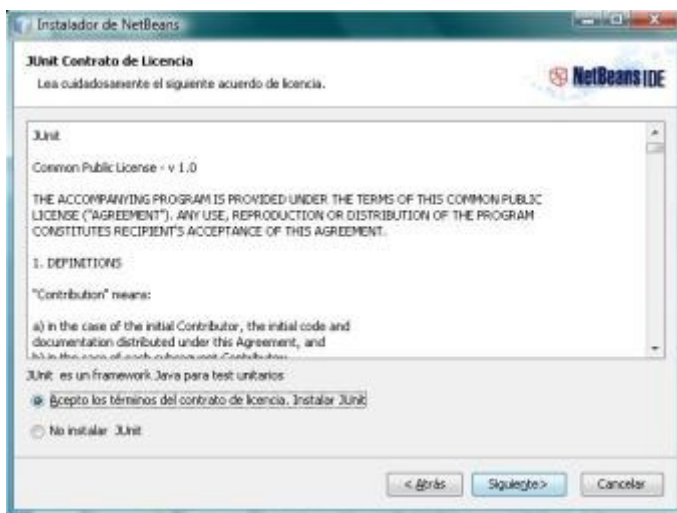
Instalador de NetBeans

JUnit Contrato de Licencia
Lea cuidadosamente el siguiente acuerdo de licencia.

NetBeans IDE

JUnit

Common Public License - v 1.0

THE ACCOMPANYING PROGRAM IS PROVIDED UNDER THE TERMS OF THIS COMMON PUBLIC LICENSE ("AGREEMENT"). ANY USE, REPRODUCTION OR DISTRIBUTION OF THE PROGRAM CONSTITUTES RECIPIENT'S ACCEPTANCE OF THIS AGREEMENT.

1. DEFINITIONS

"Contribution" means:

a) in the case of the initial Contributor, the initial code and documentation distributed under this Agreement, and
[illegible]

JUnit es un framework Java para test unitarios

Acepto los términos del contrato de licencia. Instalar JUnit

No instalar JUnit

< Atrás
Siguiente>
Cancelar